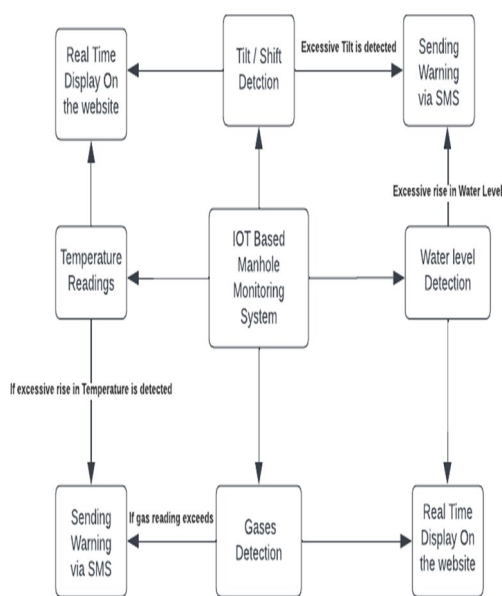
Real Time Display On the website

Tilt / Shift Detction

Excessive Tilt is detected

Sending Warning via SMS

Excessive rise in Water Level

Temperature Readings

IOT Based Manhole Monitoring System

Water level Detection

If excessive rise in Temperature is detected

Sending Warning via SMS

If gas reading exceeds

Gases Detection

Real Time Display On the website